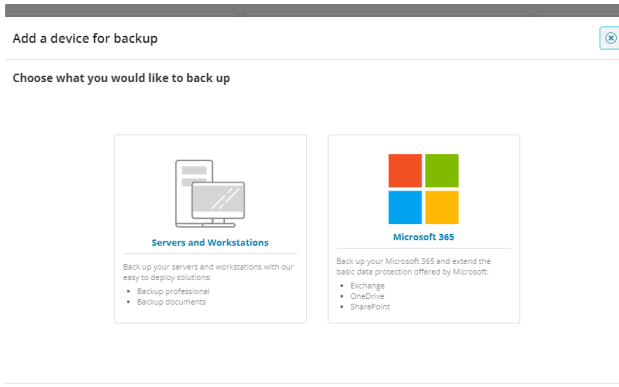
Add a device for backup

Choose what you would like to back up

Servers and Workstations

Back up your servers and workstations with our easy to deploy solutions:

- Backup professional
- Backup documents

Microsoft 365

Back up your Microsoft 365 and extend the basic data protection offered by Microsoft:

- Exchange
- OneDrive
- SharePoint